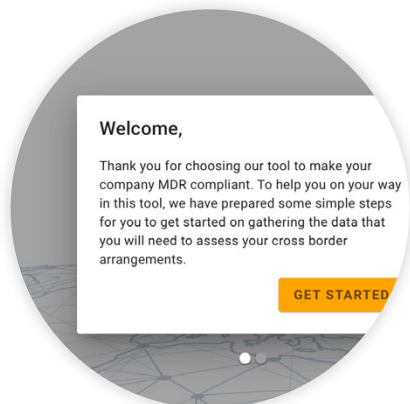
Welcome,

Thank you for choosing our tool to make your company MDR compliant. To help you on your way in this tool, we have prepared some simple steps for you to get started on gathering the data that you will need to assess your cross border arrangements.

GET STARTED